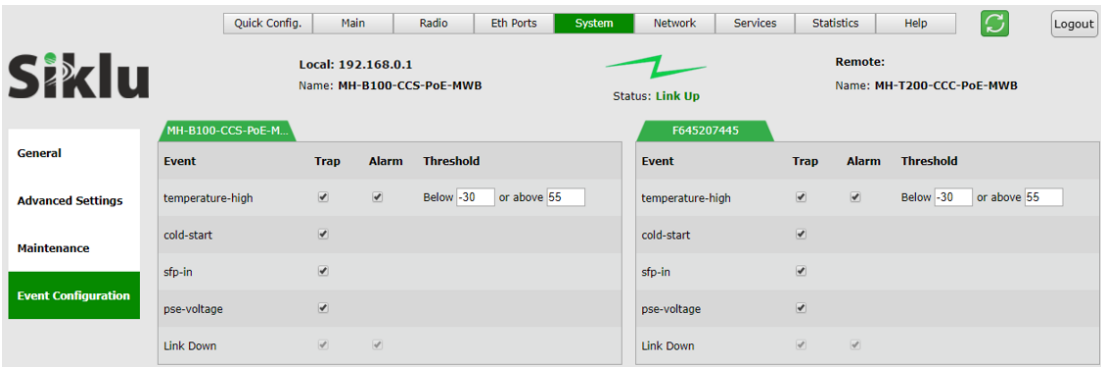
Quick Config. | Main | Radio | Eth Ports | System | Network | Services | Statistics | Help | Logout

Siklu

Local: 192.168.0.1
Name: MH-B100-CCS-PoE-MWB

Status: Link Up

Remote:
Name: MH-T200-CCC-PoE-MWB

General

Advanced Settings

Maintenance

Event Configuration

MH-B100-CCS-PoE-M...

| Event | Trap | Alarm | Threshold |
|---|---|---|---|
| temperature-high | ✓ | ✓ | Below -30 or above 55 |
| cold-start | ✓ | | |
| sfp-in | ✓ | | |
| pse-voltage | ✓ | | |
| Link Down | ✓ | ✓ | |

F645207445

| Event | Trap | Alarm | Threshold |
|---|---|---|---|
| temperature-high | ✓ | ✓ | Below -30 or above 55 |
| cold-start | ✓ | | |
| sfp-in | ✓ | | |
| pse-voltage | ✓ | | |
| Link Down | ✓ | ✓ | |